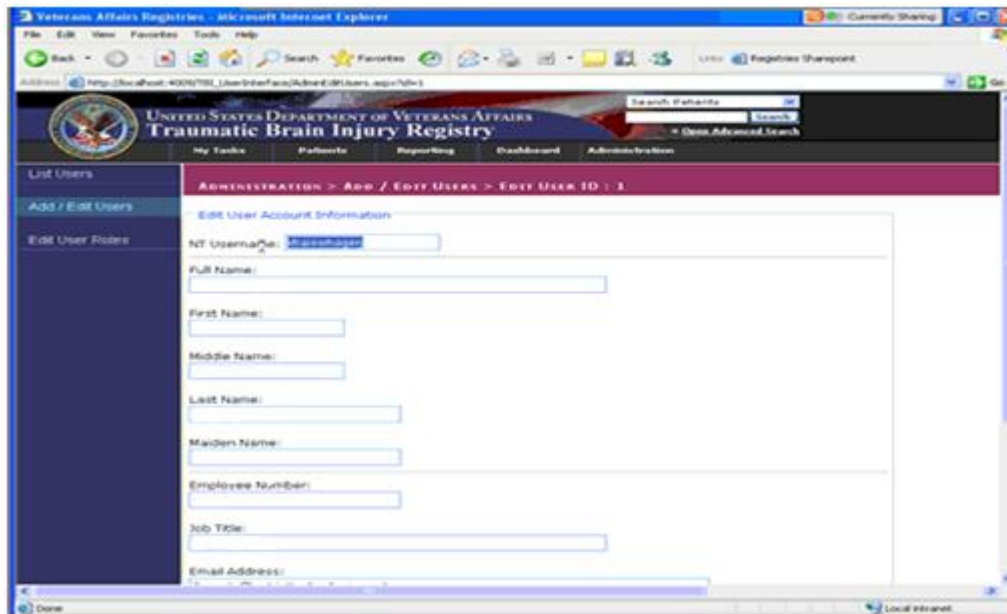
Veterans Affairs Registries - Microsoft Internet Explorer

Currently Sharing

File Edit View Favorites Tools Help

Back Search Favorites Links Registries Sharepoint

Address http://localhost:4009/TBI_UserInterface/Admin/EditUsers.aspx?id=1

Go

Search Patients

Search

» Open Advanced Search

United States Department of Veterans Affairs
Traumatic Brain Injury Registry

My Tasks Patients Reporting Dashboard Administration

List Users

Add / Edit Users

Edit User Roles

Administration > Add / Edit Users > Edit User ID : 1

Edit User Account Information

NT Username: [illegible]

Full Name:

First Name:

Middle Name:

Last Name:

Maiden Name:

Employee Number:

Job Title:

Email Address:

Done

Local intranet